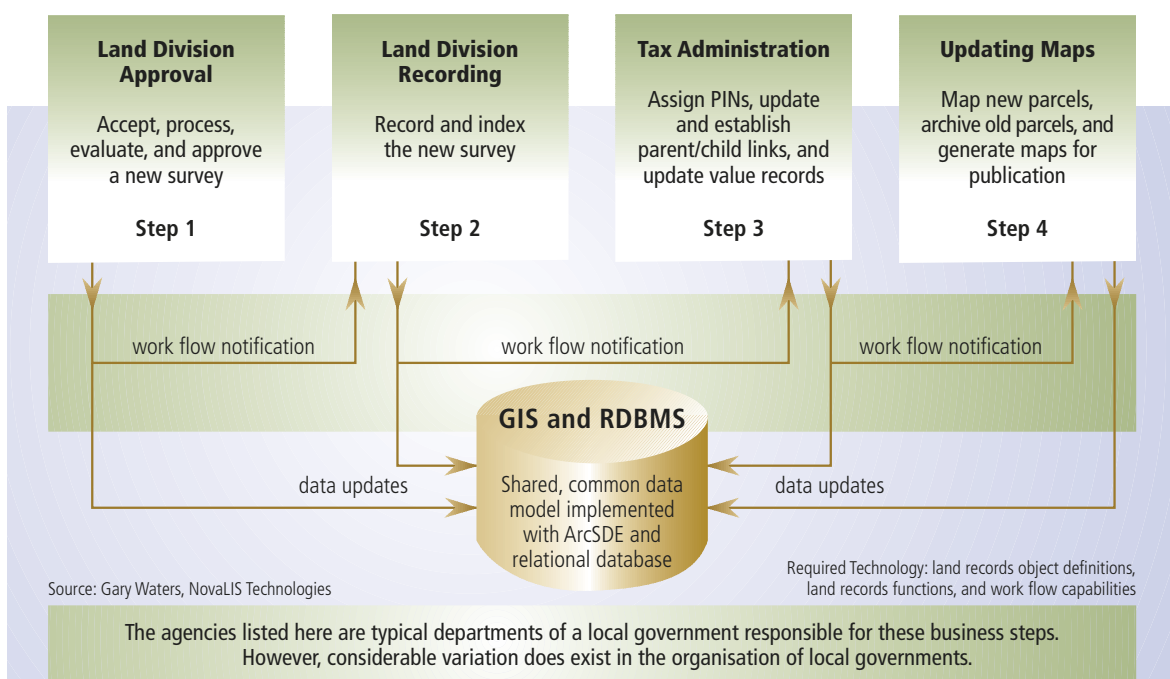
Land Division Approval

Accept, process, evaluate, and approve a new survey

Step 1

Land Division Recording

Record and index the new survey

Step 2

Tax Administration

Assign PINs, update and establish parent/child links, and update value records

Step 3

Updating Maps

Map new parcels, archive old parcels, and generate maps for publication

Step 4

work flow notification

work flow notification

work flow notification

GIS and RDBMS

Shared, common data model implemented with ArcSDE and relational database

data updates

data updates

Source: Gary Waters, NovaLIS Technologies

Required Technology: land records object definitions, land records functions, and work flow capabilities

The agencies listed here are typical departments of a local government responsible for these business steps. However, considerable variation does exist in the organisation of local governments.